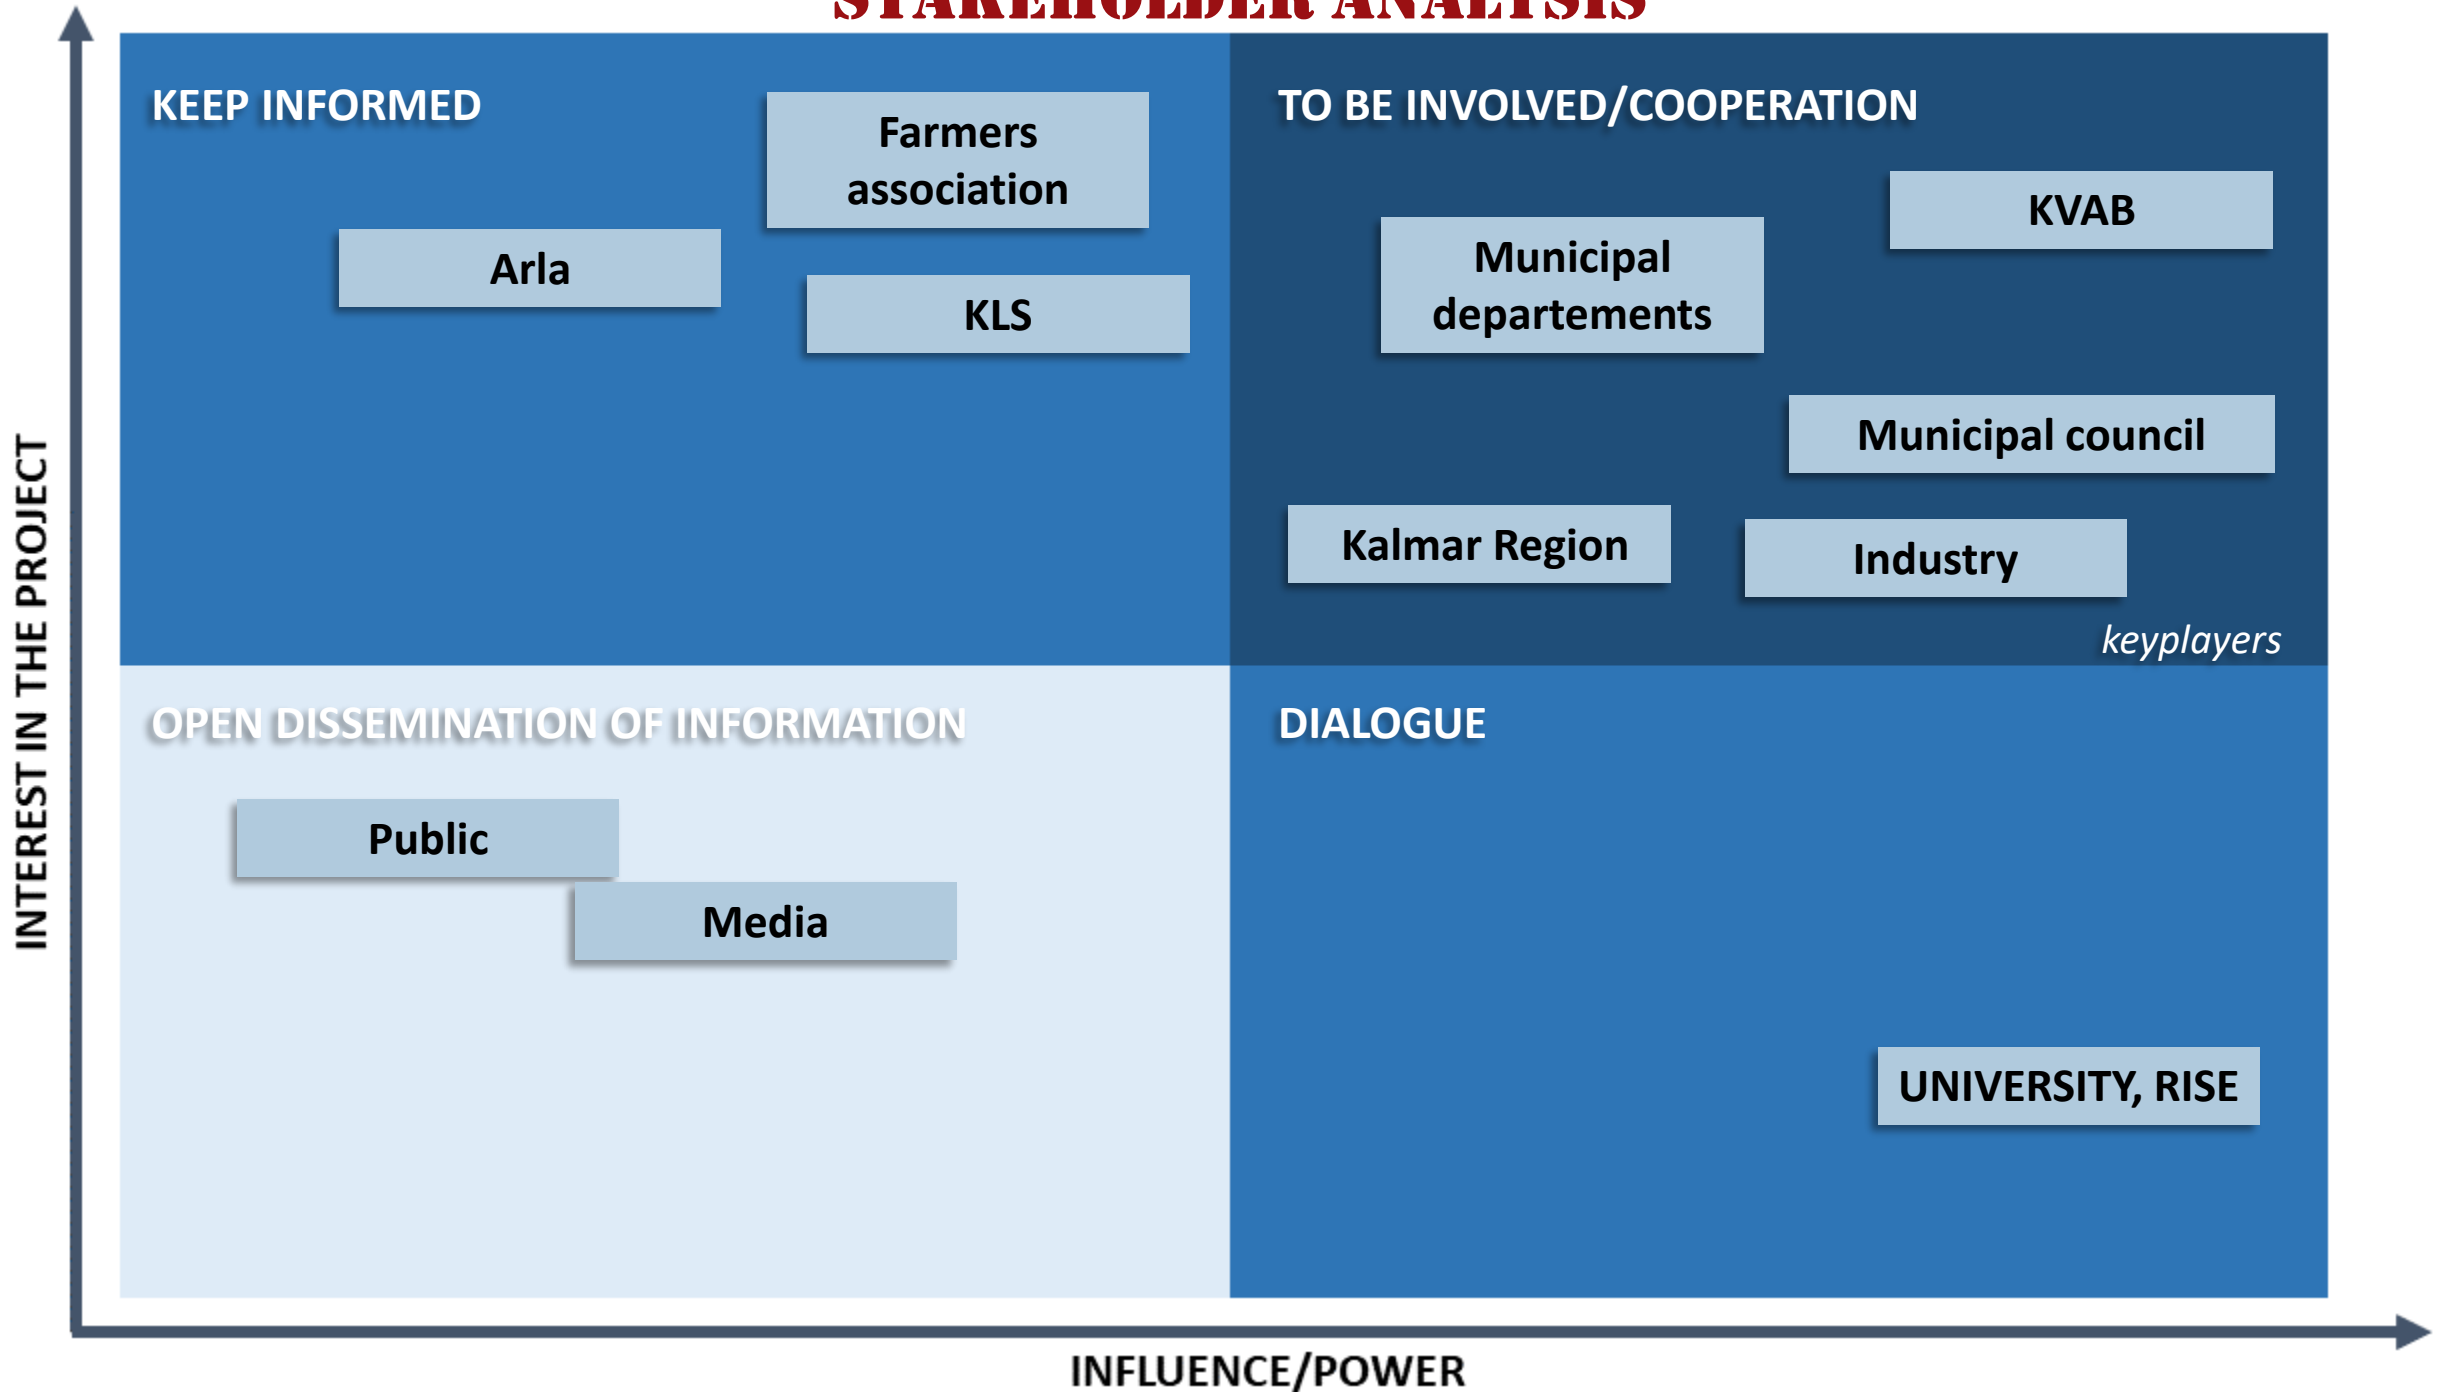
STAKEHOLDER ANALYSIS

KEEP INFORMED

Farmers association

Arla

KLS

TO BE INVOLVED/COOPERATION

KVAB

Municipal departements

Municipal council

Kalmar Region

Industry

keyplayers

OPEN DISSEMINATION OF INFORMATION

Public

Media

DIALOGUE

UNIVERSITY, RISE

INTEREST IN THE PROJECT

INFLUENCE/POWER